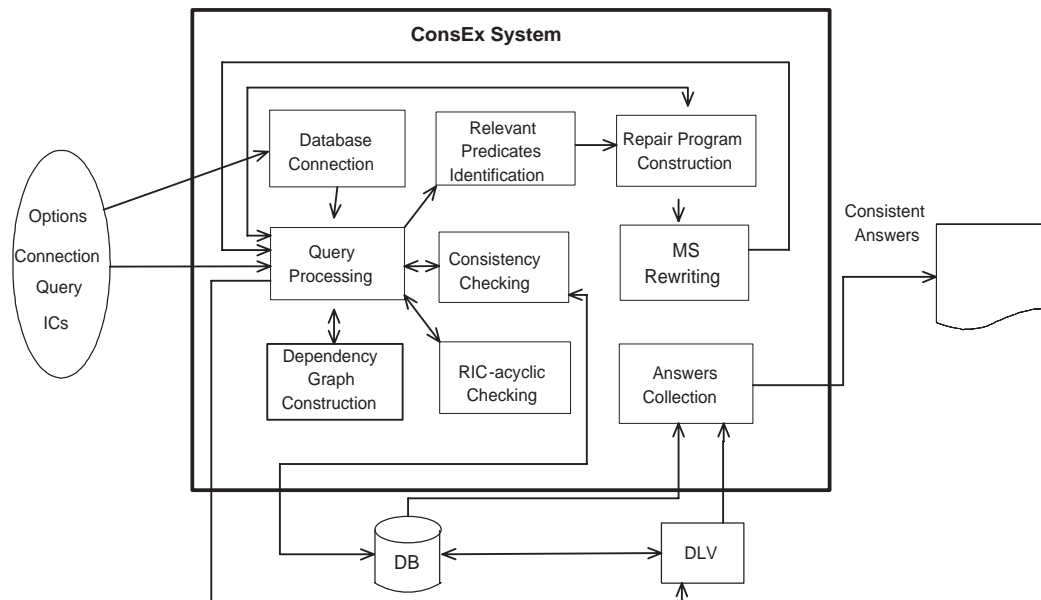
ConsEx System

Options
Connection
Query
ICs

Database Connection

Relevant Predicates Identification

Repair Program Construction

Query Processing

Consistency Checking

MS Rewriting

Consistent Answers

Dependency Graph Construction

RIC-acyclic Checking

Answers Collection

DB

DLV